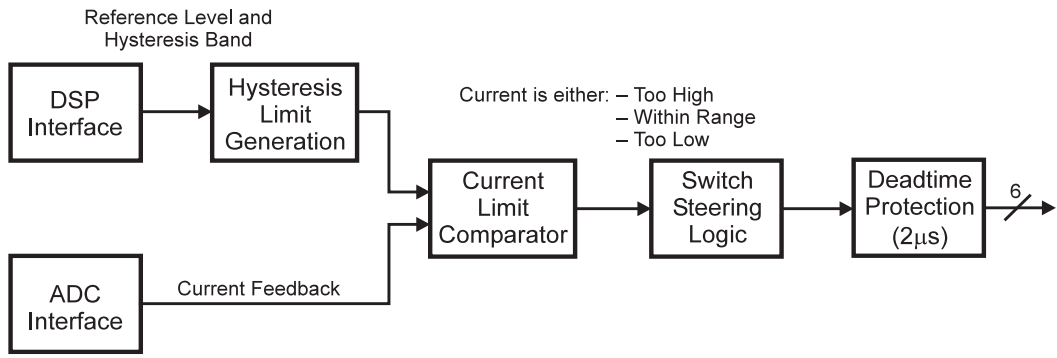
Reference Level and Hysteresis Band

DSP Interface

Hysteresis Limit Generation

Current is either: – Too High
– Within Range
– Too Low

Current Limit Comparator

Switch Steering Logic

Deadtime Protection ($2\mu s$)

6

ADC Interface

Current Feedback